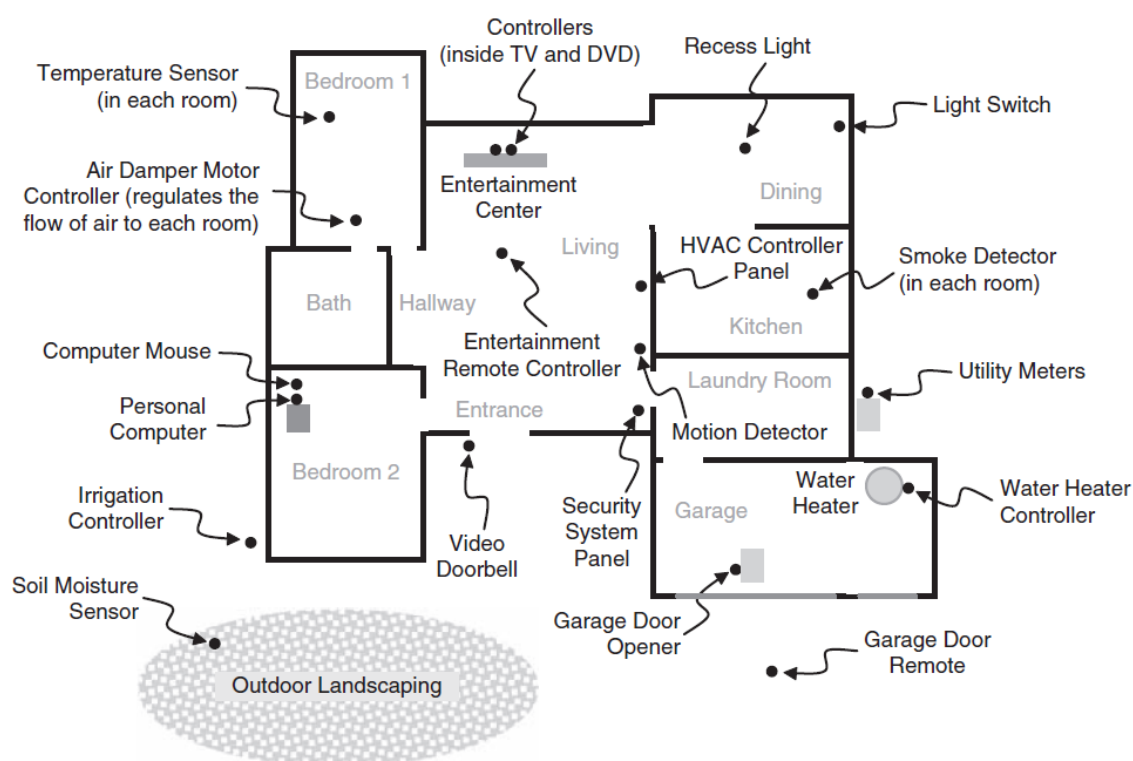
Controllers (inside TV and DVD)

Recess Light

Temperature Sensor (in each room)

Bedroom 1

Light Switch

Air Damper Motor Controller (regulates the flow of air to each room)

Entertainment Center

Dining

Living

HVAC Controller Panel

Smoke Detector (in each room)

Bath

Hallway

Kitchen

Entertainment Remote Controller

Computer Mouse

Laundry Room

Utility Meters

Personal Computer

Entrance

Motion Detector

Bedroom 2

Water Heater

Water Heater Controller

Irrigation Controller

Security System Panel

Garage

Video Doorbell

Soil Moisture Sensor

Garage Door Opener

Garage Door Remote

Outdoor Landscaping